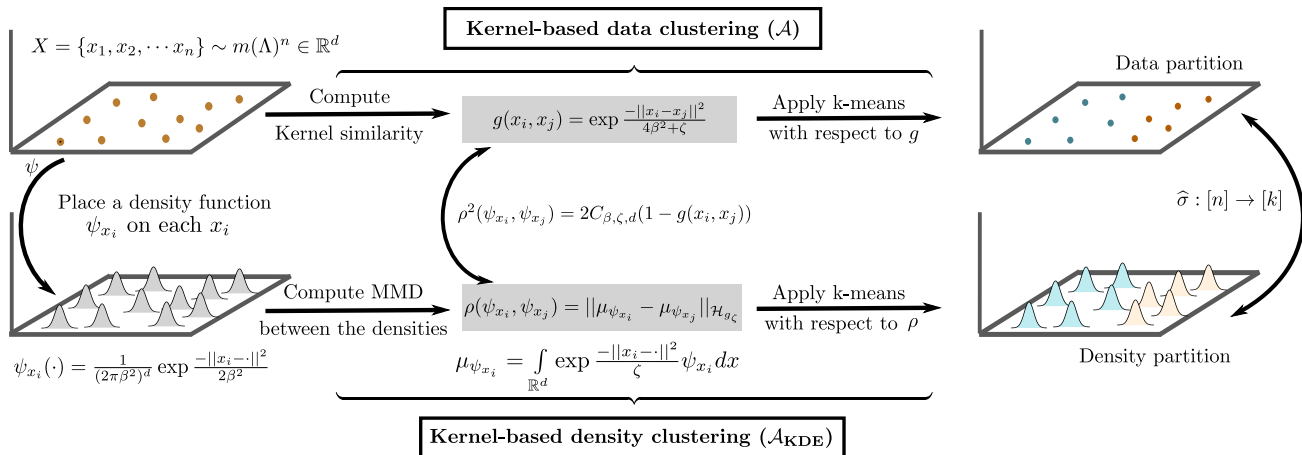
Kernel-based data clustering ($\mathcal{A}$)

$X = \{x_1, x_2, \cdots x_n\} \sim m(\Lambda)^n \in \mathbb{R}^d$

Compute Kernel similarity

$g(x_i, x_j) = \exp \frac{-||x_i - x_j||^2}{4\beta^2 + \zeta}$

Apply k-means with respect to $g$

Data partition

$\psi$

Place a density function $\psi_{x_i}$ on each $x_i$

$\rho^2(\psi_{x_i}, \psi_{x_j}) = 2C_{\beta,\zeta,d}(1 - g(x_i, x_j))$

$\widehat{\sigma} : [n] \to [k]$

Compute MMD between the densities

$\rho(\psi_{x_i}, \psi_{x_j}) = ||\mu_{\psi_{x_i}} - \mu_{\psi_{x_j}}||_{\mathcal{H}_{g_\zeta}}$

Apply k-means with respect to $\rho$

Density partition

$\psi_{x_i}(\cdot) = \frac{1}{(2\pi\beta^2)^d} \exp \frac{-||x_i - \cdot||^2}{2\beta^2}$

$\mu_{\psi_{x_i}} = \int_{\mathbb{R}^d} \exp \frac{-||x_i - \cdot||^2}{\zeta} \psi_{x_i} dx$

Kernel-based density clustering ($\mathcal{A}_{\mathbf{KDE}}$)